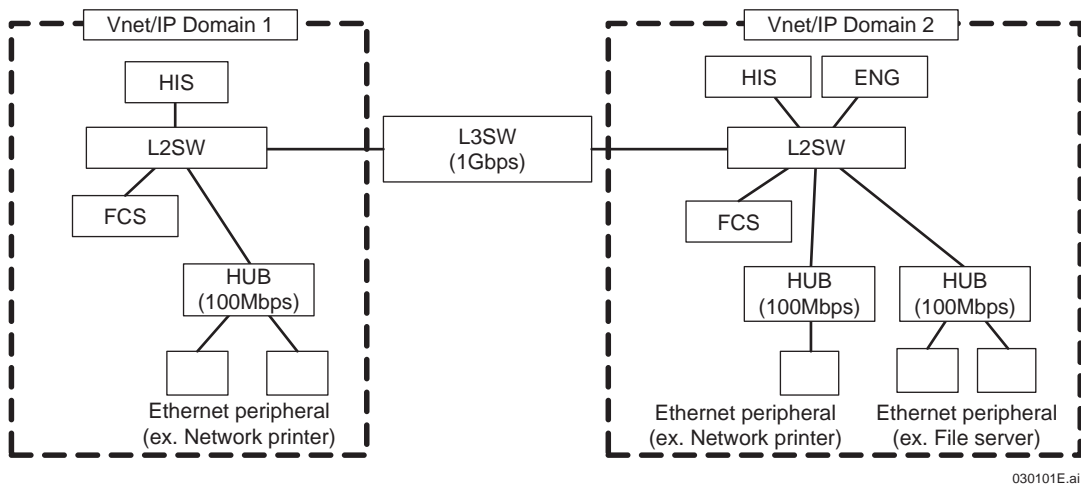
Vnet/IP Domain 1

HIS

L2SW

FCS

HUB
(100Mbps)

Ethernet peripheral
(ex. Network printer)

L3SW
(1Gbps)

Vnet/IP Domain 2

HIS

ENG

L2SW

FCS

HUB
(100Mbps)

HUB
(100Mbps)

Ethernet peripheral
(ex. Network printer)

Ethernet peripheral
(ex. File server)

030101E.ai